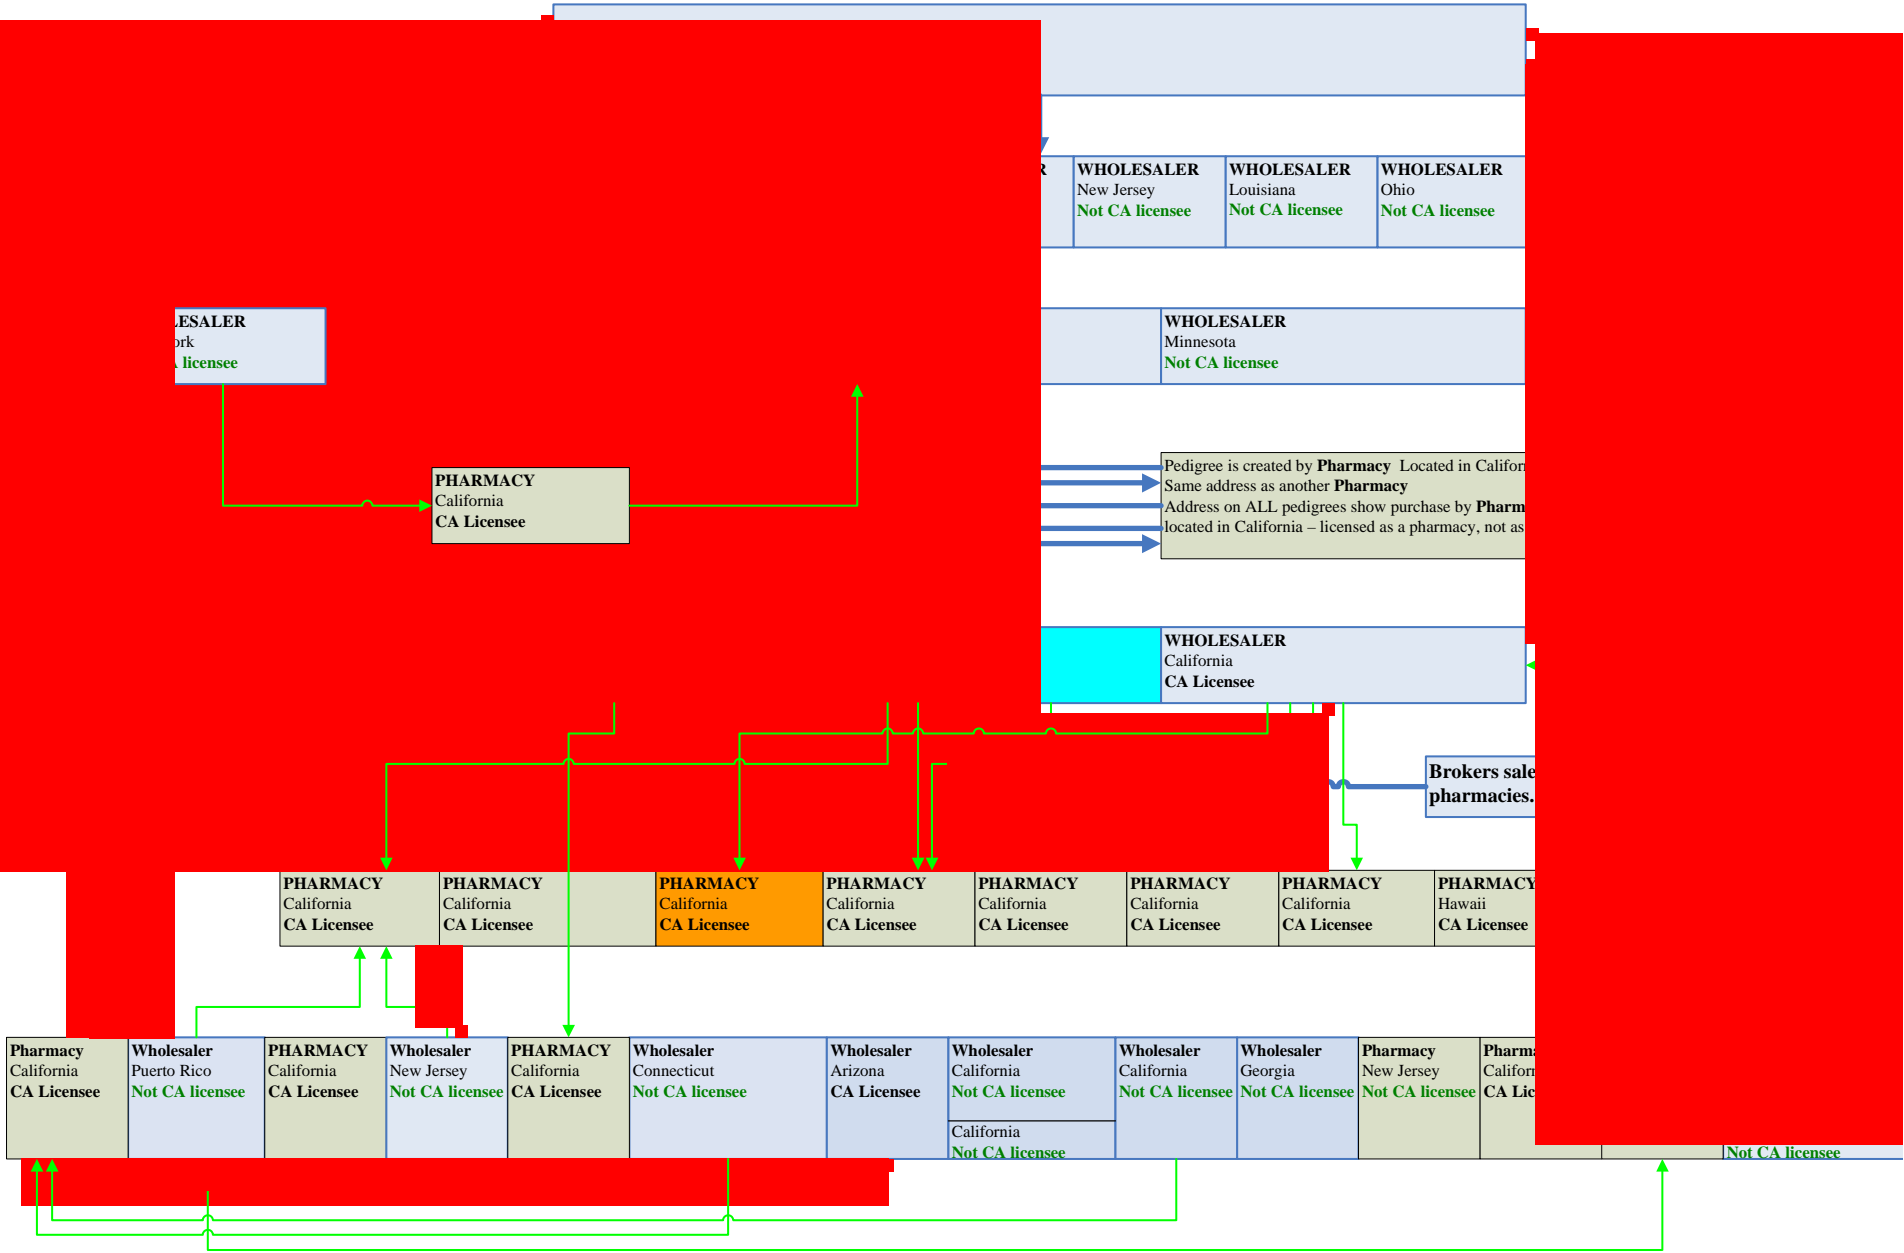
R

WHOLESALER
New Jersey
Not CA licensee

WHOLESALER
Louisiana
Not CA licensee

WHOLESALER
Ohio
Not CA licensee

ESALER
rk
licensee

WHOLESALER
Minnesota
Not CA licensee

PHARMACY
California
CA Licensee

Pedigree is created by **Pharmacy** Located in Califor
Same address as another **Pharmacy**
Address on ALL pedigrees show purchase by **Pharm**
located in California – licensed as a pharmacy, not as

WHOLESALER
California
CA Licensee

Brokers sale
pharmacies.

PHARMACY
California
CA Licensee

PHARMACY
California
CA Licensee

PHARMACY
California
CA Licensee

PHARMACY
California
CA Licensee

PHARMACY
California
CA Licensee

PHARMACY
California
CA Licensee

PHARMACY
California
CA Licensee

PHARMACY
Hawaii
CA Licensee

Pharmacy
California
CA Licensee

Wholesaler
Puerto Rico
Not CA licensee

PHARMACY
California
CA Licensee

Wholesaler
New Jersey
Not CA licensee

PHARMACY
California
CA Licensee

Wholesaler
Connecticut
Not CA licensee

Wholesaler
Arizona
CA Licensee

Wholesaler
California
Not CA licensee

California
Not CA licensee

Wholesaler
California
Not CA licensee

Wholesaler
Georgia
Not CA licensee

Pharmacy
New Jersey
Not CA licensee

Pharm
Califor
CA Lic

Not CA licensee